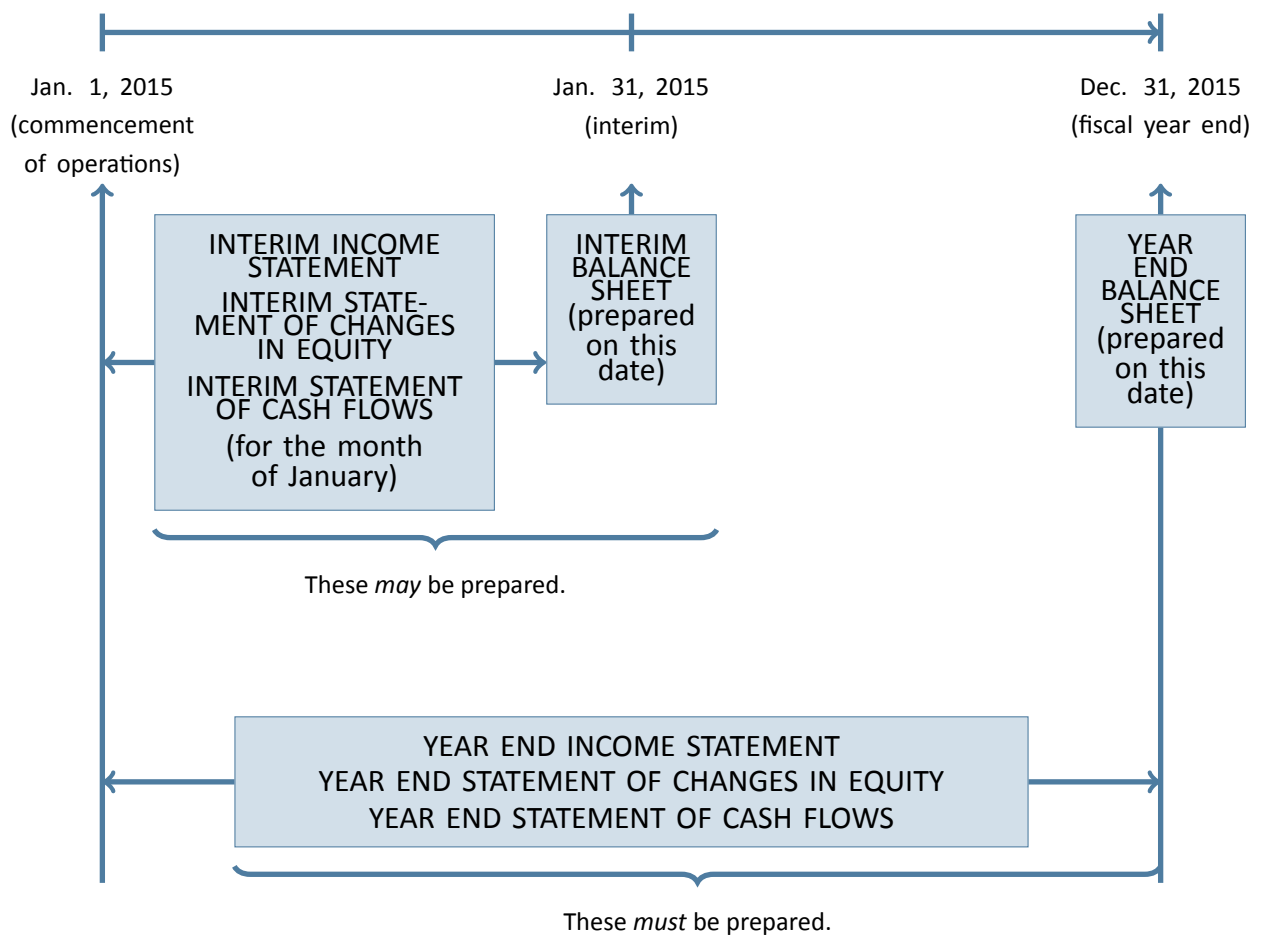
Jan. 1, 2015
(commencement of operations)

Jan. 31, 2015
(interim)

Dec. 31, 2015
(fiscal year end)

INTERIM INCOME STATEMENT
INTERIM STATEMENT OF CHANGES IN EQUITY
INTERIM STATEMENT OF CASH FLOWS
(for the month of January)

INTERIM BALANCE SHEET (prepared on this date)

YEAR END BALANCE SHEET (prepared on this date)

These *may* be prepared.

YEAR END INCOME STATEMENT
YEAR END STATEMENT OF CHANGES IN EQUITY
YEAR END STATEMENT OF CASH FLOWS

These *must* be prepared.